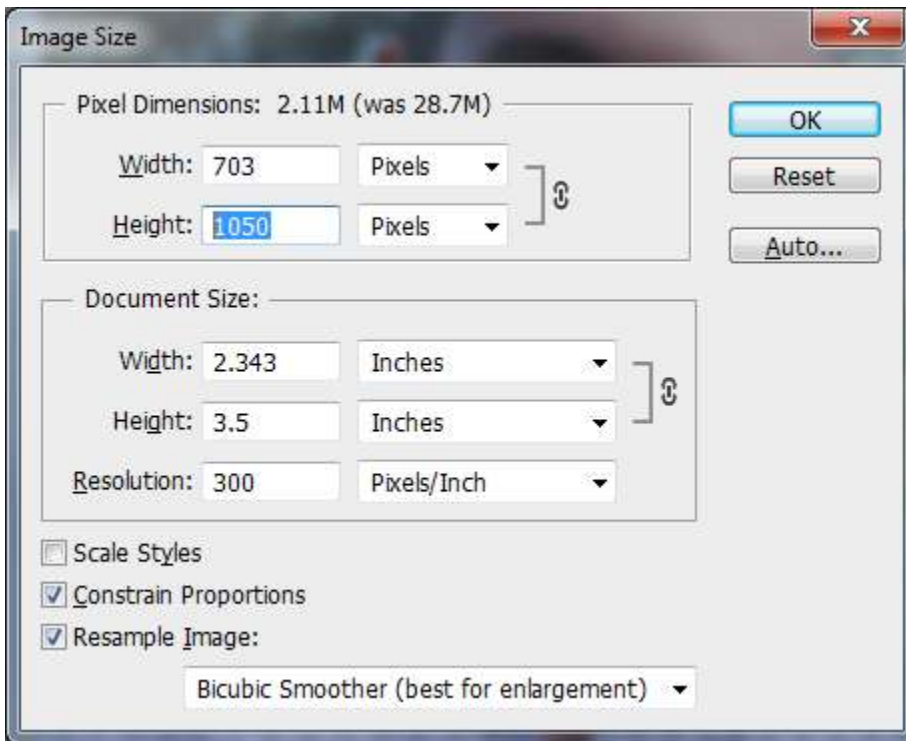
Image Size

Pixel Dimensions: 2.11M (was 28.7M)

Width: 703 Pixels

Height: 1050 Pixels

OK

Reset

Auto...

Document Size:

Width: 2.343 Inches

Height: 3.5 Inches

Resolution: 300 Pixels/Inch

Scale Styles

Constrain Proportions

Resample Image:

Bicubic Smoother (best for enlargement)